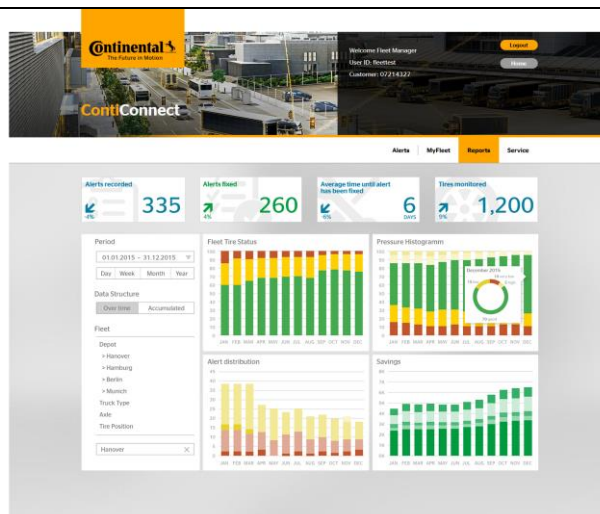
Continental
The Future in Motion

ContiConnect

Welcome Fleet Manager
User ID: fleettest
Customer: 07214327

Logout
Home

Alerts | MyFleet | Reports | Service

Alerts recorded
4%
335

Alerts fixed
4%
260

Average time until alert has been fixed
4%
6
DAYS

Tires monitored
9%
1,200

Period
01.01.2015 – 31.12.2015
Day | Week | Month | Year

Data Structure
Over time | Accumulated

Fleet
Depot
> Hanover
> Hamburg
> Berlin
> Munich
Truck Type
Axle
Tire Position

Hanover

Fleet Tire Status
JAN FEB MAR APR MAI JUN JUL AUG SEP OCT NOV DEC

Pressure Histogramm
December 2015
JAN FEB MAR APR MAI JUN JUL AUG SEP OCT NOV DEC

Alert distribution
JAN FEB MAR APR MAI JUN JUL AUG SEP OCT NOV DEC

Savings
JAN FEB MAR APR MAI JUN JUL AUG SEP OCT NOV DEC